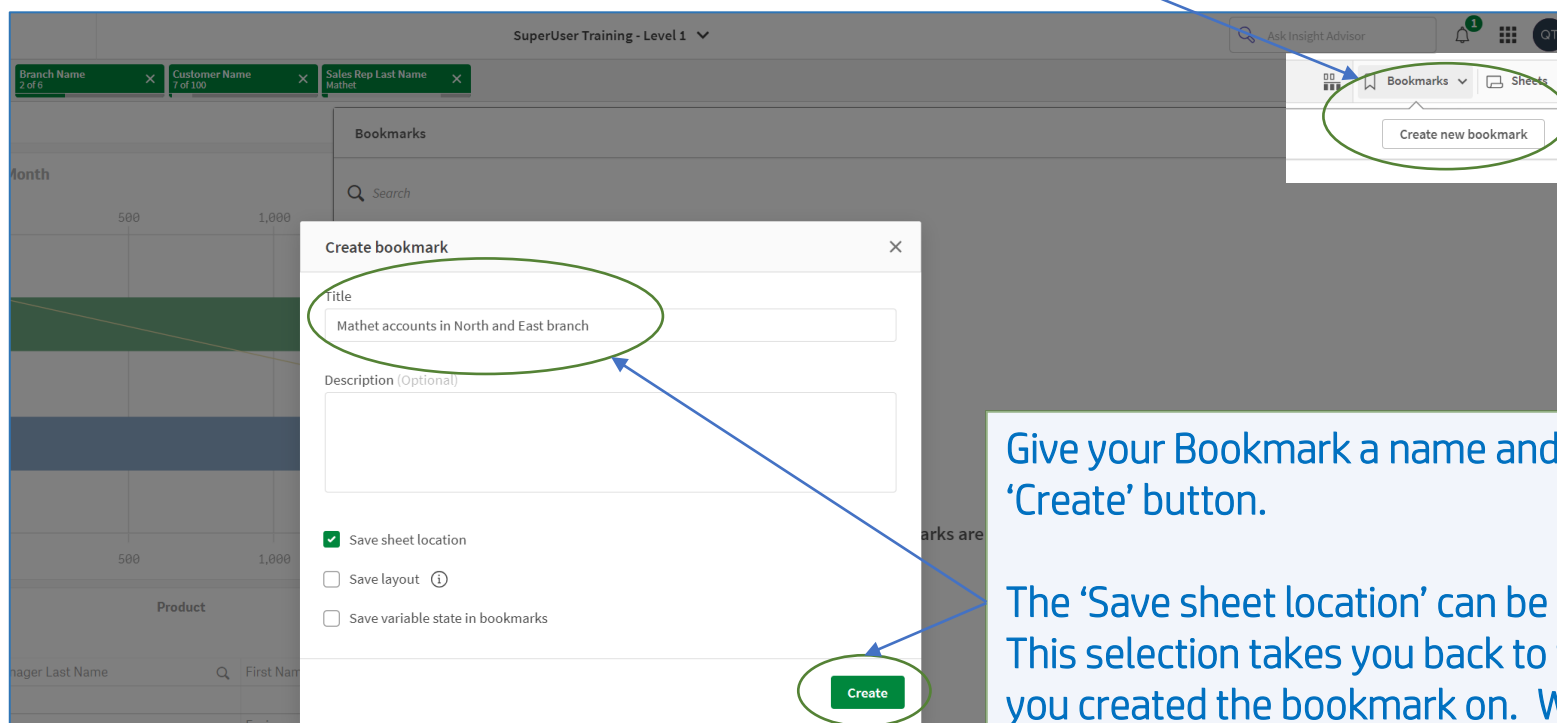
SuperUser Training - Level 1

Ask Insight Advisor

1

QT

Branch Name
2 of 6

Customer Name
7 of 100

Sales Rep Last Name
Mathet

Bookmarks

Sheets

Create new bookmark

Bookmarks

Search

Month

500

1,000

Create bookmark

Title

Mathet accounts in North and East branch

Description (Optional)

Save sheet location

Save layout

Save variable state in bookmarks

Create

arks are

500

1,000

Product

nager Last Name

First Nam

Give your Bookmark a name and 'Create' button.

The 'Save sheet location' can be This selection takes you back to you created the bookmark on. W